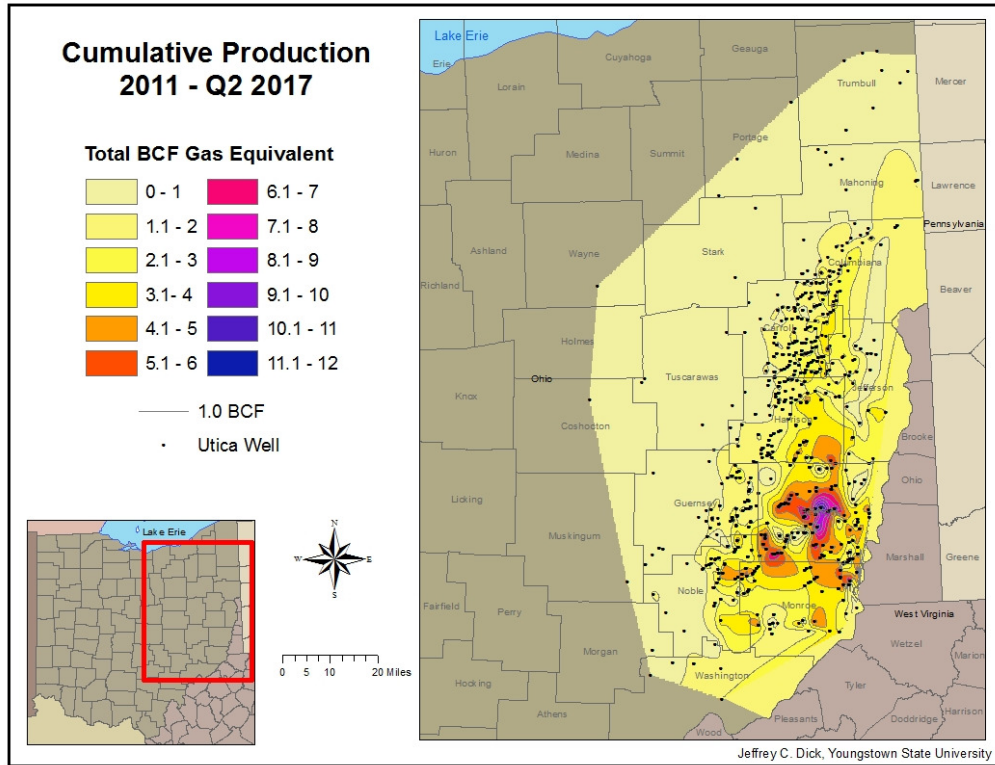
Cumulative Production
2011 - Q2 2017

Total BCF Gas Equivalent

| | |
|---|---|
| 0 - 1 | 6.1 - 7 |
| 1.1 - 2 | 7.1 - 8 |
| 2.1 - 3 | 8.1 - 9 |
| 3.1- 4 | 9.1 - 10 |
| 4.1 - 5 | 10.1 - 11 |
| 5.1 - 6 | 11.1 - 12 |

1.0 BCF
Utica Well

Lake Erie

N
W E
S

0 5 10 20 Miles

Lake Erie
Erie
Cuyahoga
Geauga
Lorain
Trumbull
Mercer
Portage
Huron
Medina
Summit
Mahoning
Lawrence
Pennsylvania
Ashland
Wayne
Stark
Columbiana
Richland
Beaver
Carroll
Holmes
Ohio
Tuscarawas
Jefferson
Knox
Coshocton
Harrison
Brooke
Ohio
Licking
Guernsey
Belmont
Muskingum
Marshall
Greene
Noble
Fairfield
Perry
Monroe
West Virginia
Wetzel
Morgan
Marion
Hocking
Washington
Tyler
Athens
Harrison
Pleasants
Doddridge
Wood

Jeffrey C. Dick, Youngstown State University